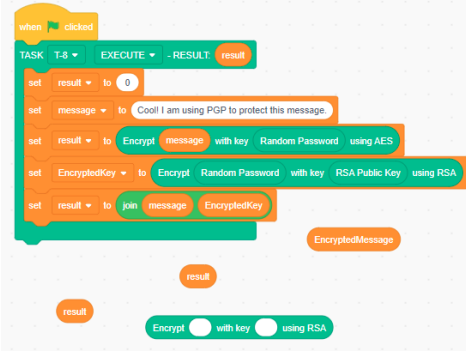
when clicked

TASK T-8 ▾ EXECUTE ▾ - RESULT: result

set result ▾ to 0

set message ▾ to Cool! I am using PGP to protect this message.

set result ▾ to Encrypt message with key Random Password using AES

set EncryptedKey ▾ to Encrypt Random Password with key RSA Public Key using RSA

set result ▾ to join message EncryptedKey

EncryptedMessage

result

result

Encrypt with key using RSA